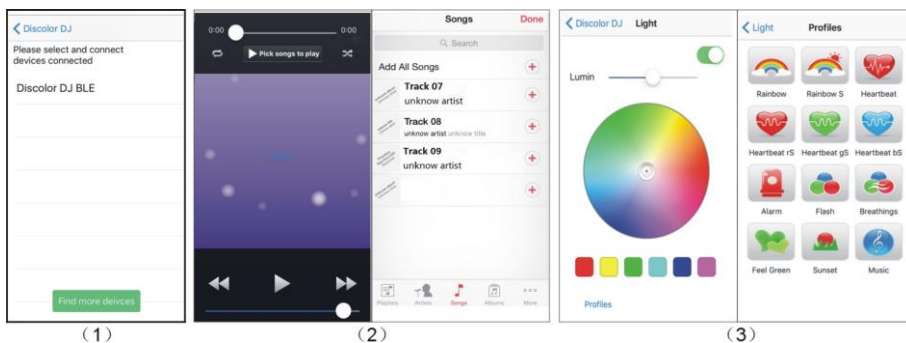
Discolor DJ

Please select and connect devices connected

Discolor DJ BLE

Find more deivces

(1)

0:00 0:00

Pick songs to play

Songs Done

Search

Add All Songs

Track 07
unknow artist

Track 08
unknow artist unknow title

Track 09
unknow artist

Playlists Artists Songs Albums More

(2)

Discolor DJ Light

Lumin

Profiles

Light Profiles

Rainbow
Rainbow S
Heartbeat
Heartbeat rS
Heartbeat gS
Heartbeat bS
Alarm
Flash
Breathings
Feel Green
Sunset
Music

(3)